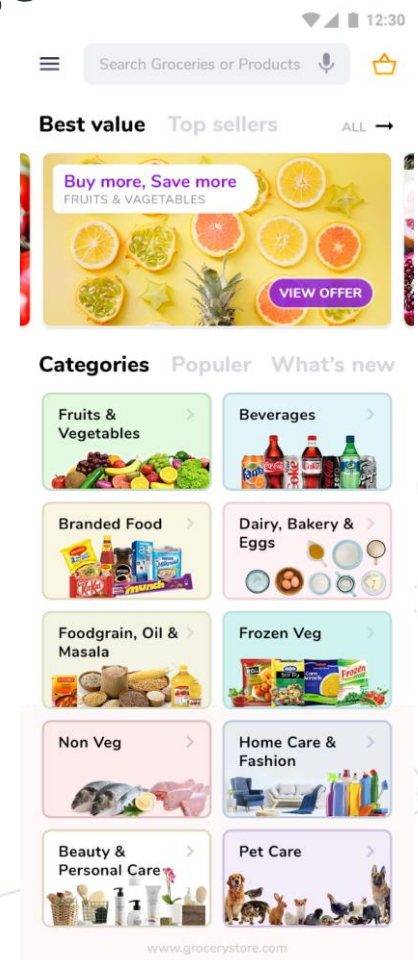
12:30

Search Groceries or Products

Best value Top sellers ALL →

Buy more, Save more
FRUITS & VEGETABLES

VIEW OFFER

Categories Populer What's new

Fruits & Vegetables

Beverages

Branded Food

Dairy, Bakery & Eggs

Foodgrain, Oil & Masala

Frozen Veg

Non Veg

Home Care & Fashion

Beauty & Personal Care

Pet Care

www.grocerystore.com